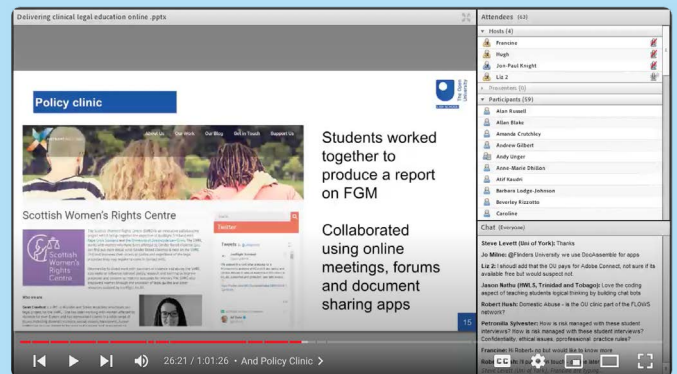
Delivering clinical legal education online .pptx

Policy clinic

About Us Our Work Our Blog Get in Touch Support Us

Scottish Women's Rights Centre

Scottish Women's Rights Centre

Twitter

Tweets

Students worked together to produce a report on FGM

Collaborated using online meetings, forums and document sharing apps

The Open University

15

Attendees (63)

Hosts (4)

Francine

Hugh

Jon-Paul Knight

Liz 2

Presenters (0)

Participants (59)

Alan Russell

Allan Blake

Amanda Crutchley

Andrew Gilbert

Andy Unger

Anne-Marie Dhillon

Atif Kaushi

Barbara Lodge-Johnson

Beverley Rizzotto

Caroline

Chat (Everyone)

Steve Levett (Uni of York): Thanks

Jo Milne: @Flinders University we use DocAssemble for apps

Liz 2: I should add that the OU pays for Adobe Connect, not sure if its available free but would suspect not

Jason Nathu (HWLS, Trinidad and Tobago): Love the coding aspect of teaching students logical thinking by building chat bots

Robert Hush: Domestic Abuse - is the OU clinic part of the FLOWS network?

Petronella Sylvester: How is risk managed with these student interviews? Confidentiality, ethical issues, ptrofessional practice rules?

Francine N Roberts ... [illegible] would like to know more

26:21 / 1:01:26 • And Policy Clinic >